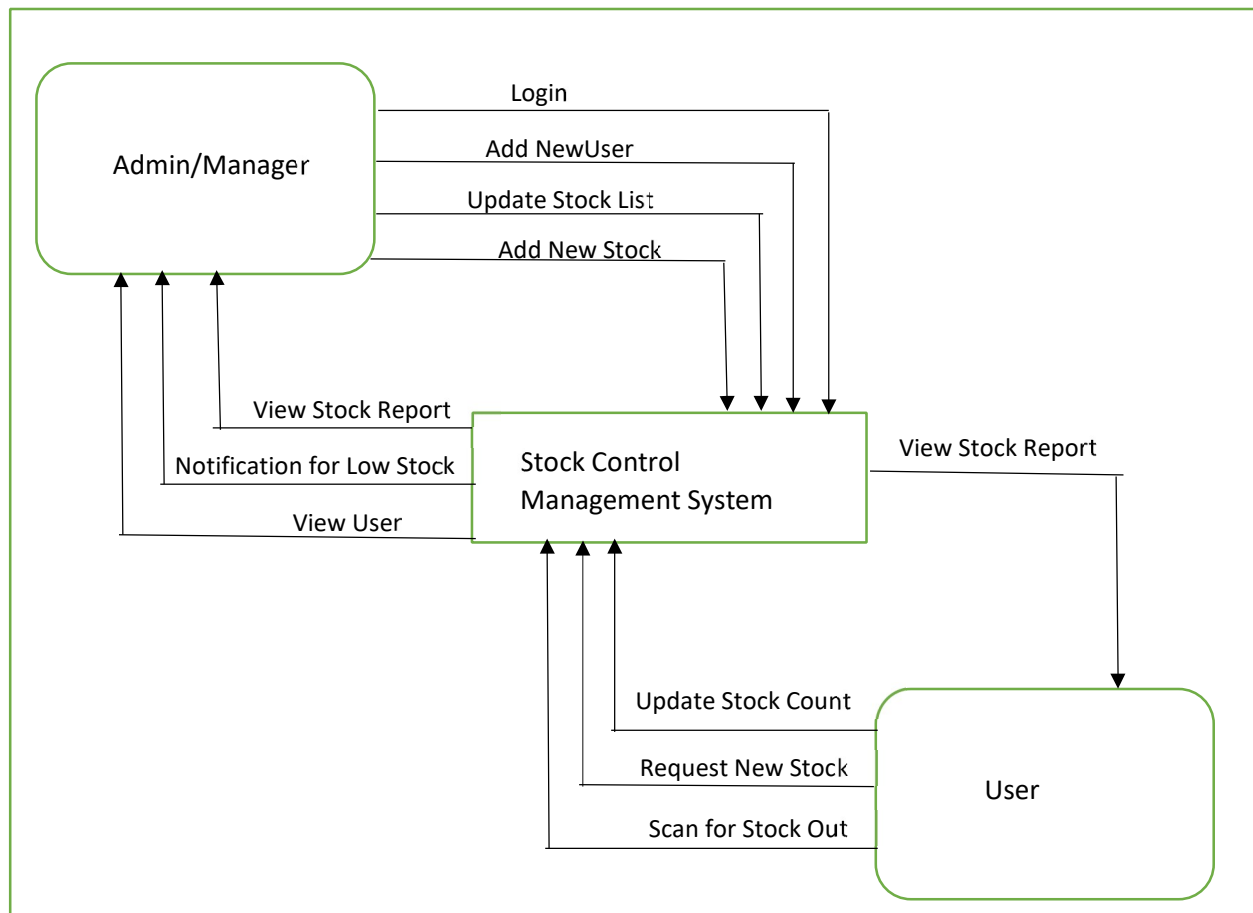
Admin/Manager

Login

Add NewUser

Update Stock List

Add New Stock

View Stock Report

Notification for Low Stock

View User

Stock Control Management System

View Stock Report

Update Stock Count

Request New Stock

Scan for Stock Out

User